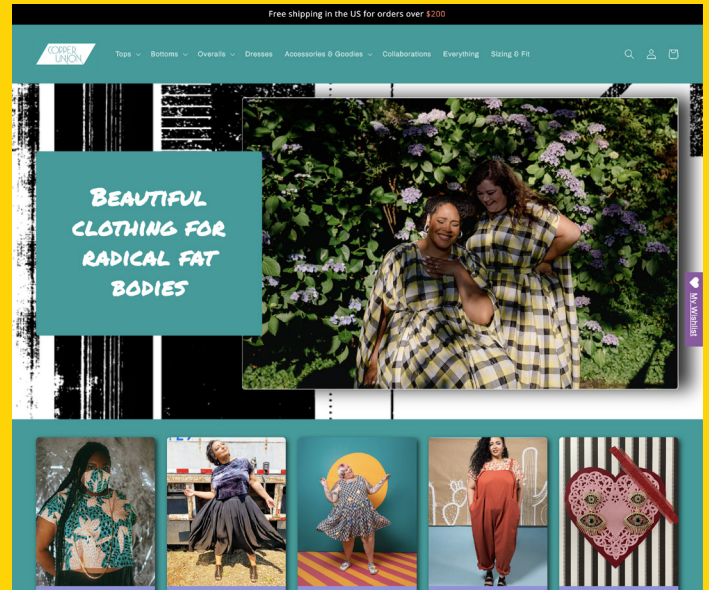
Free shipping in the US for orders over $200

COPPER UNION

Tops Bottoms Overalls Dresses Accessories & Goodies Collaborations Everything Sizing & Fit

Beautiful clothing for radical fat bodies

My Wishlist